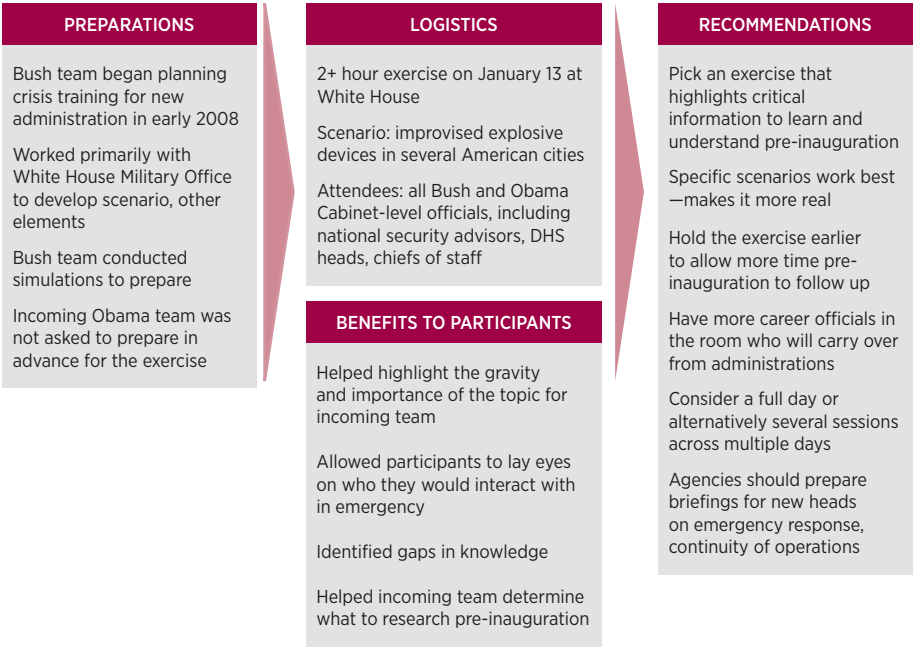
PREPARATIONS

Bush team began planning crisis training for new administration in early 2008

Worked primarily with White House Military Office to develop scenario, other elements

Bush team conducted simulations to prepare

Incoming Obama team was not asked to prepare in advance for the exercise

LOGISTICS

2+ hour exercise on January 13 at White House

Scenario: improvised explosive devices in several American cities

Attendees: all Bush and Obama Cabinet-level officials, including national security advisors, DHS heads, chiefs of staff

BENEFITS TO PARTICIPANTS

Helped highlight the gravity and importance of the topic for incoming team

Allowed participants to lay eyes on who they would interact with in emergency

Identified gaps in knowledge

Helped incoming team determine what to research pre-inauguration

RECOMMENDATIONS

Pick an exercise that highlights critical information to learn and understand pre-inauguration

Specific scenarios work best—makes it more real

Hold the exercise earlier to allow more time pre-inauguration to follow up

Have more career officials in the room who will carry over from administrations

Consider a full day or alternatively several sessions across multiple days

Agencies should prepare briefings for new heads on emergency response, continuity of operations